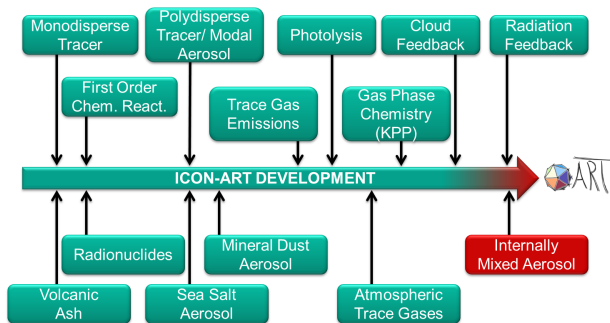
Monodisperse Tracer

Polydisperse Tracer/ Modal Aerosol

Photolysis

Cloud Feedback

Radiation Feedback

First Order Chem. React.

Trace Gas Emissions

Gas Phase Chemistry (KPP)

ICON-ART DEVELOPMENT

ART

Radionuclides

Mineral Dust Aerosol

Internally Mixed Aerosol

Volcanic Ash

Sea Salt Aerosol

Atmospheric Trace Gases